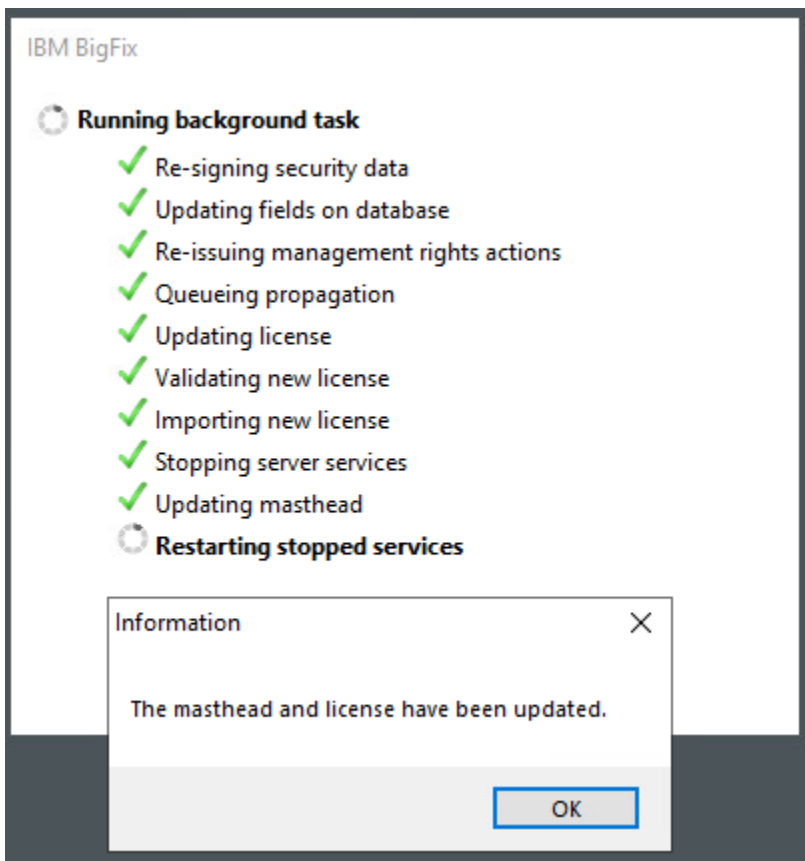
IBM BigFix

Running background task

Re-signing security data

Updating fields on database

Re-issuing management rights actions

Queueing propagation

Updating license

Validating new license

Importing new license

Stopping server services

Updating masthead

Restarting stopped services

Information

The masthead and license have been updated.

OK